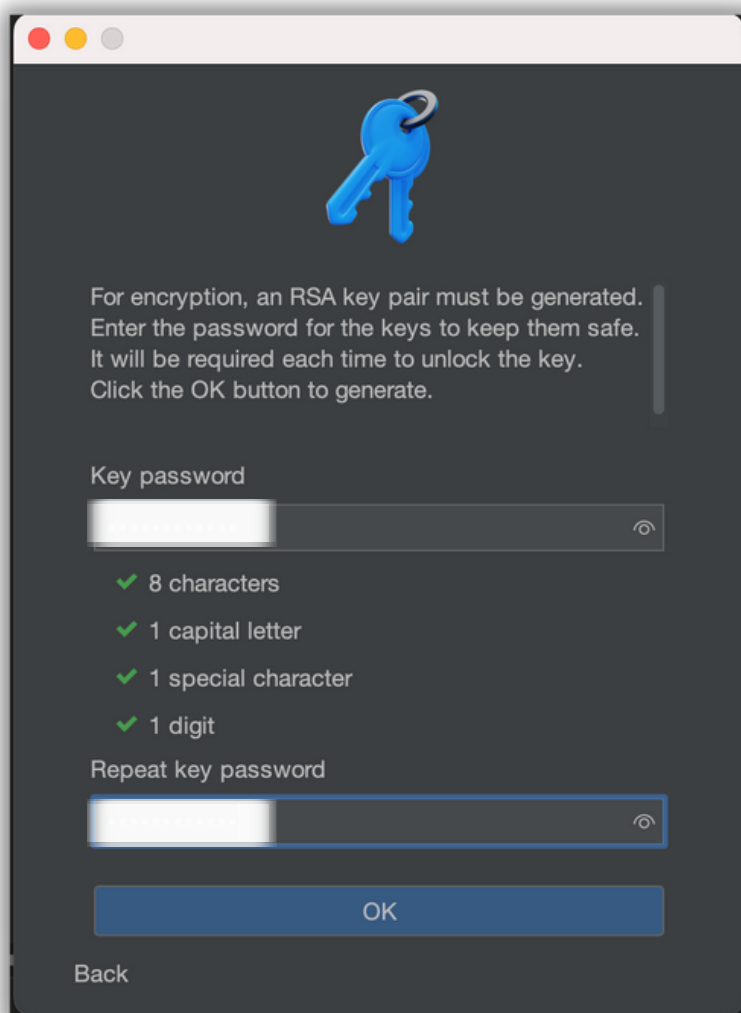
For encryption, an RSA key pair must be generated. Enter the password for the keys to keep them safe. It will be required each time to unlock the key. Click the OK button to generate.

Key password

✔ 8 characters

✔ 1 capital letter

✔ 1 special character

✔ 1 digit

Repeat key password

OK

Back